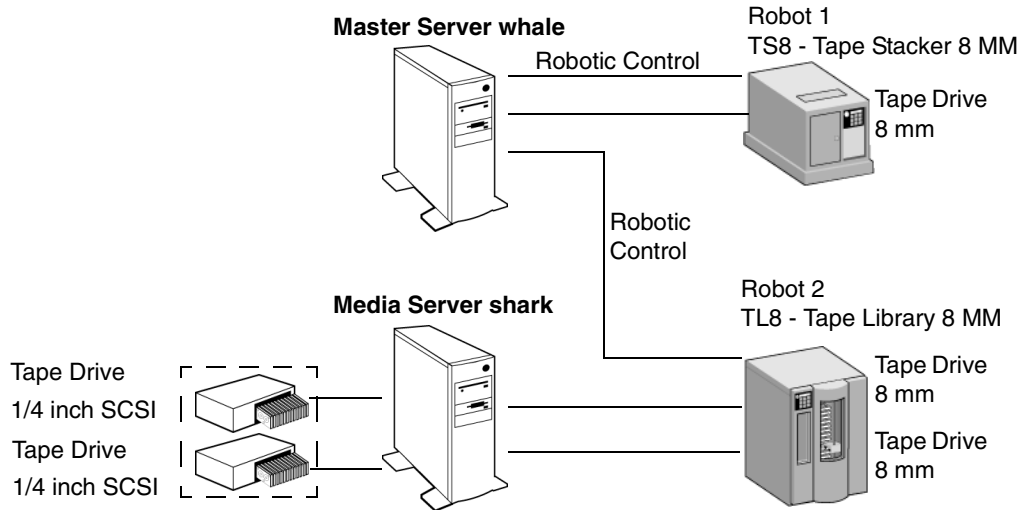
Master Server whale

Robot 1
TS8 - Tape Stacker 8 MM

Robotic Control

Tape Drive
8 mm

Robotic Control

Media Server shark

Robot 2
TL8 - Tape Library 8 MM

Tape Drive
1/4 inch SCSI

Tape Drive
1/4 inch SCSI

Tape Drive
8 mm

Tape Drive
8 mm